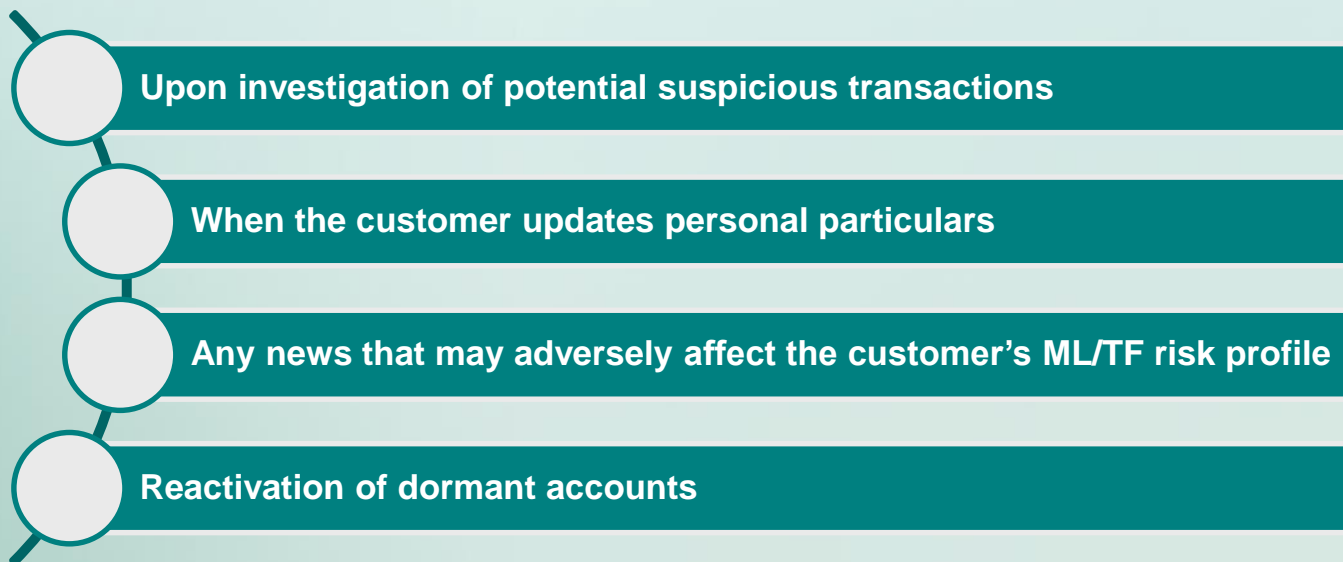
Upon investigation of potential suspicious transactions

When the customer updates personal particulars

Any news that may adversely affect the customer’s ML/TF risk profile

Reactivation of dormant accounts